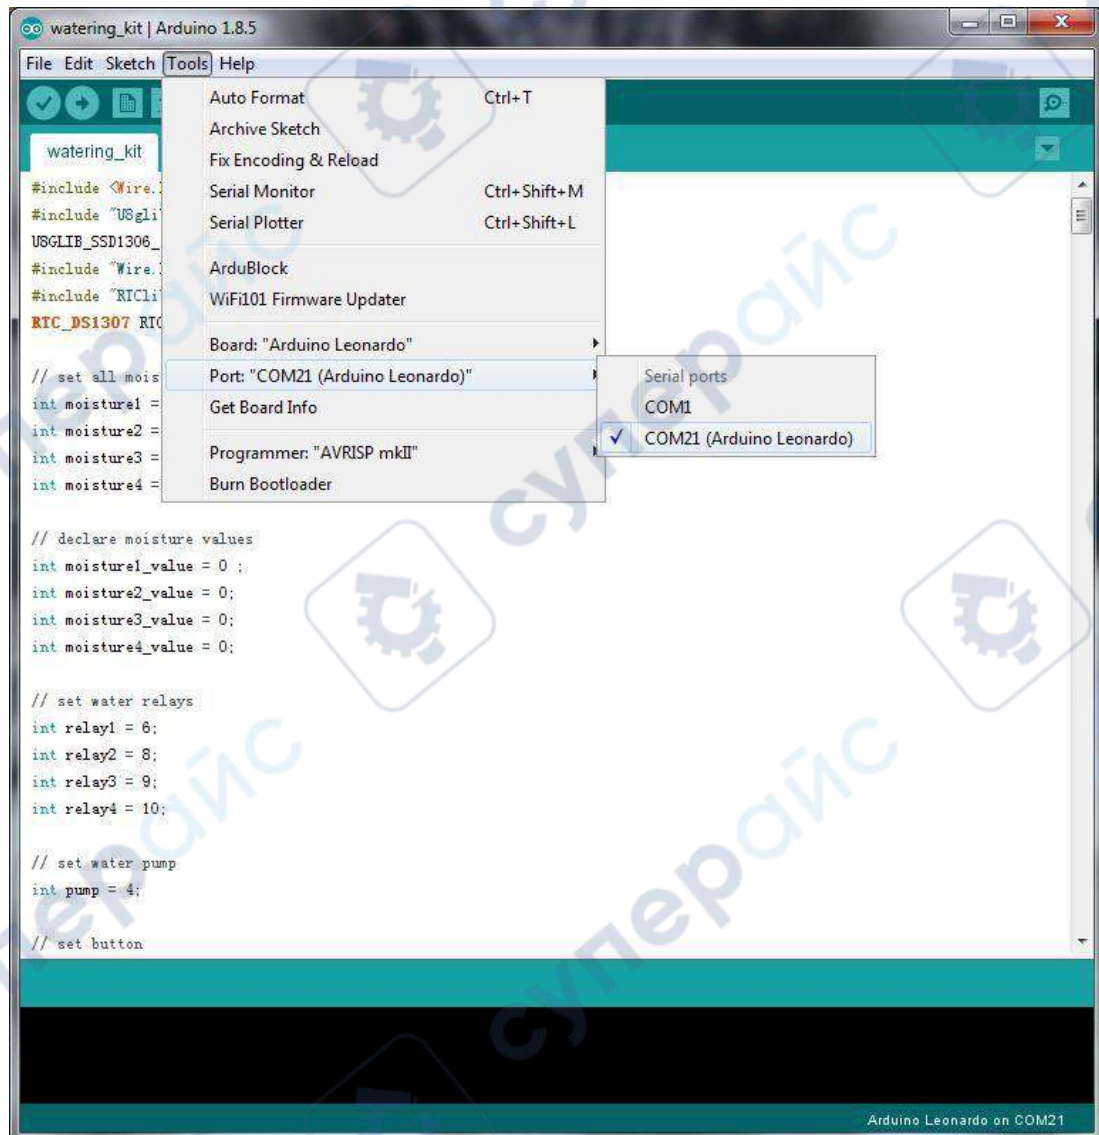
watering_kit | Arduino 1.8.5

File Edit Sketch Tools Help

watering_kit

Auto Format Ctrl+T
Archive Sketch
Fix Encoding & Reload
Serial Monitor Ctrl+Shift+M
Serial Plotter Ctrl+Shift+L
ArduBlock
WiFi101 Firmware Updater
Board: "Arduino Leonardo"
Port: "COM21 (Arduino Leonardo)"
Get Board Info
Programmer: "AVRISP mkII"
Burn Bootloader

Serial ports
COM1
✓ COM21 (Arduino Leonardo)

#include <Wire.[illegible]
#include "U8gli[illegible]
U8GLIB_SSD1306_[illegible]
#include "Wire.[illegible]
#include "RTCli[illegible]
RTC_DS1307 RT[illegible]

// set all mois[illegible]
int moisture1 =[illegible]
int moisture2 =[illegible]
int moisture3 =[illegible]
int moisture4 =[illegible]

// declare moisture values
int moisture1_value = 0 ;
int moisture2_value = 0;
int moisture3_value = 0;
int moisture4_value = 0;

// set water relays
int relay1 = 6;
int relay2 = 8;
int relay3 = 9;
int relay4 = 10;

// set water pump
int pump = 4;

// set button

Arduino Leonardo on COM21